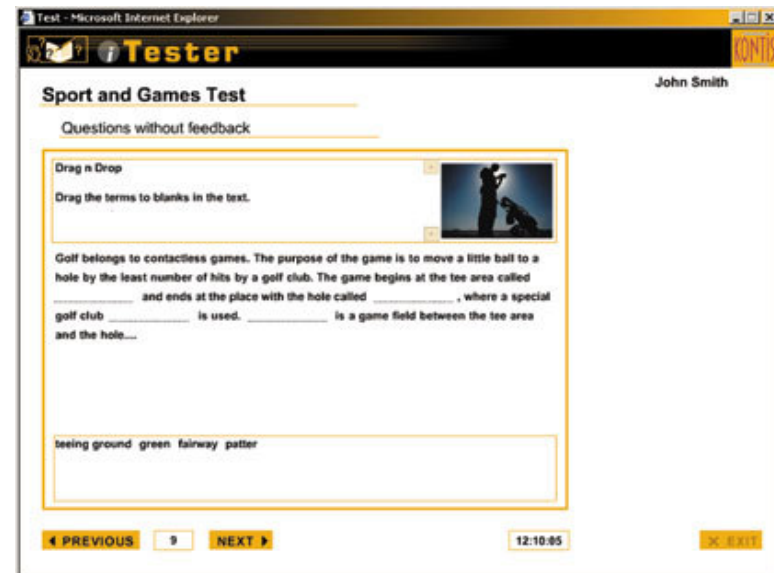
Test - Microsoft Internet Explorer

iTester

CONTIS

Sport and Games Test

John Smith

Questions without feedback

Drag n Drop

Drag the terms to blanks in the text.

Golf belongs to contactless games. The purpose of the game is to move a little ball to a hole by the least number of hits by a golf club. The game begins at the tee area called ____________ and ends at the place with the hole called ____________ , where a special golf club ____________ is used. ____________ is a game field between the tee area and the hole....

teeing ground green fairway patter

◀ PREVIOUS 9 NEXT ▶

12:10:05

✕ EXIT